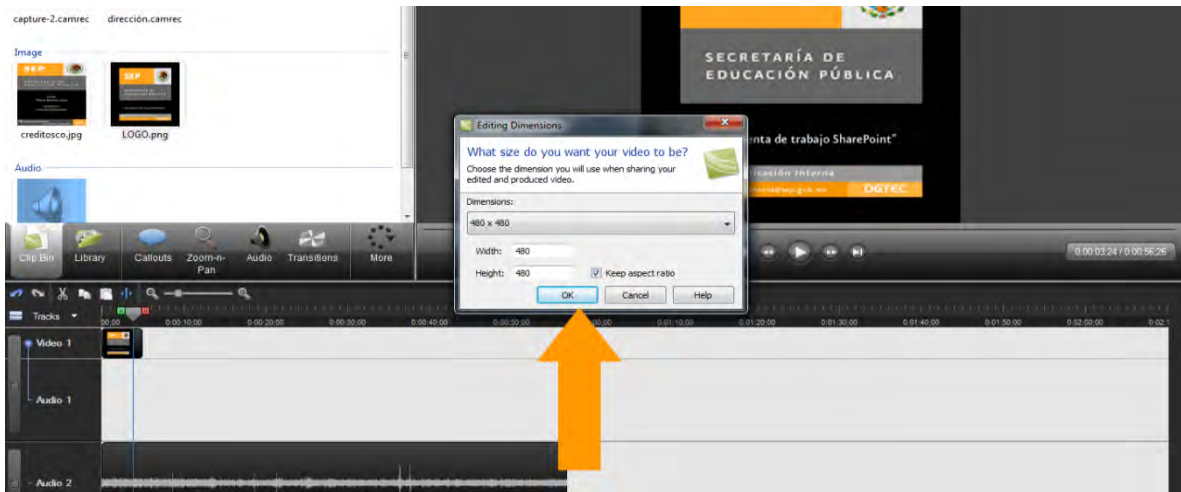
capture-2.camrec dirección.camrec

Image

creditosco.jpg LOGO.png

Audio

SECRETARÍA DE EDUCACIÓN PÚBLICA

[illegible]nta de trabajo SharePoint"

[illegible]icación Interna

DGTEC

Editing Dimensions

What size do you want your video to be?

Choose the dimension you will use when sharing your edited and produced video.

Dimensions:

480 x 480

Width: 480

Height: 480

Keep aspect ratio

OK Cancel Help

Clip Bin Library Callouts Zoom-n-Pan Audio Transitions More

0:00:03:24 / 0:00:56:25

Tracks

0:00 0:00:10:00 0:00:20:00 0:00:30:00 0:00:40:00 0:00:50:00 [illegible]0:00 0:01:10:00 0:01:20:00 0:01:30:00 0:01:40:00 0:01:50:00 0:02:00:00 0:02:1

Video 1

Audio 1

Audio 2